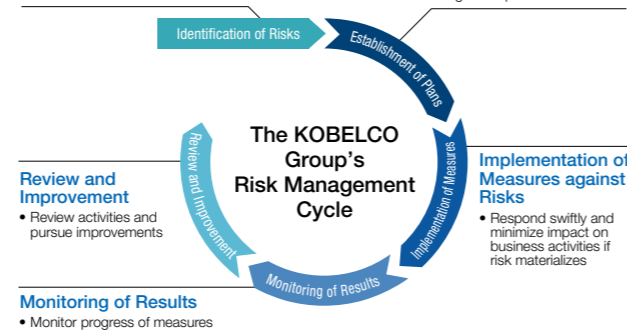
Identification of Risks

Establishment of Plans

Implementation of Measures

Monitoring of Results

Review and Improvement

The KOBELCO Group’s Risk Management Cycle

Implementation of Measures against Risks
• Respond swiftly and minimize impact on business activities if risk materializes

Review and Improvement
• Review activities and pursue improvements

Monitoring of Results
• Monitor progress of measures